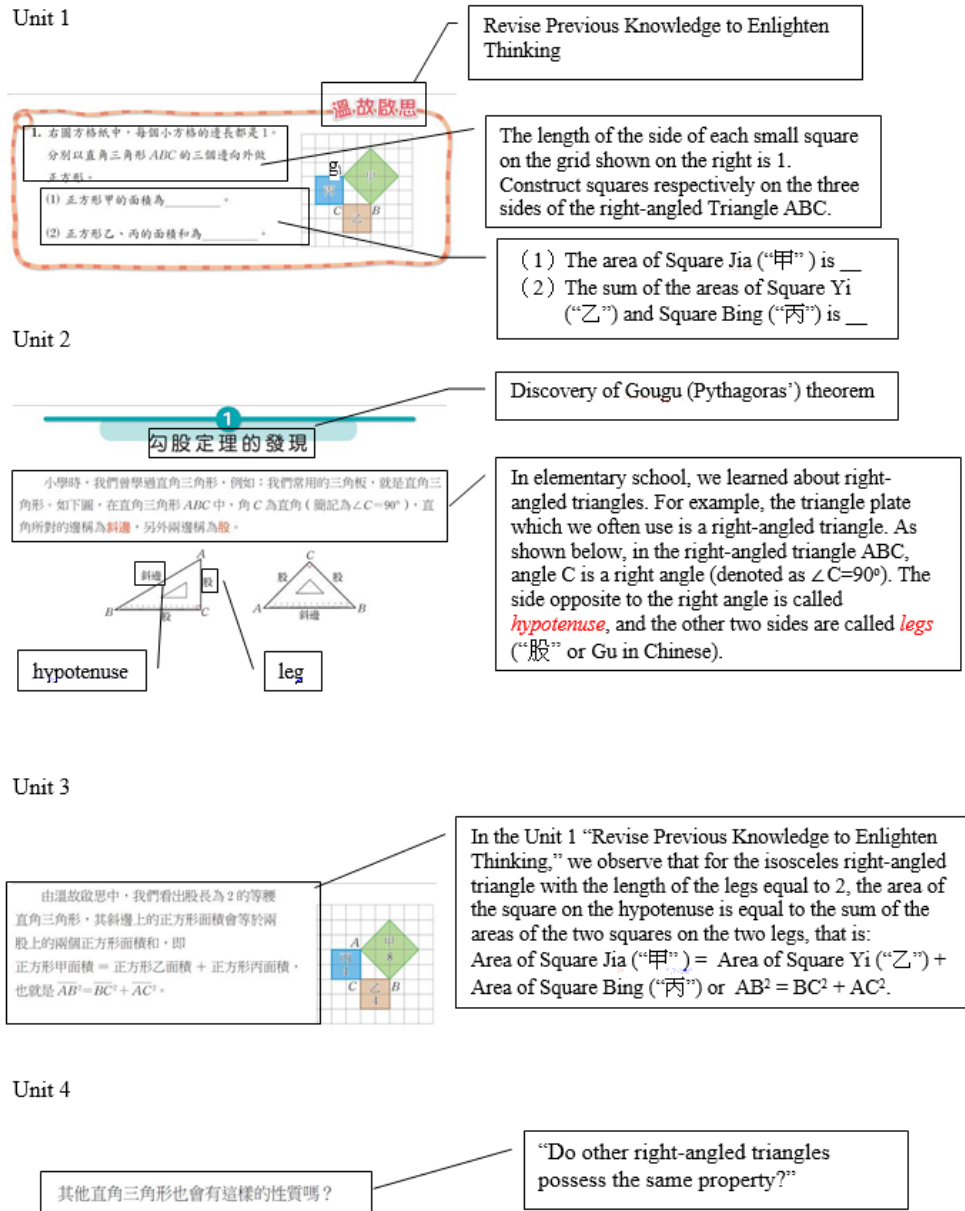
Unit 1

Revise Previous Knowledge to Enlighten Thinking

溫故啟思

1. 右圖方格紙中，每個小方格的邊長都是1。分別以直角三角形 $ABC$ 的三個邊向外做正方形。

(1) 正方形甲的面積為________。

(2) 正方形乙、丙的面積和為________。

甲 丙 乙 $C$ $B$

The length of the side of each small square on the grid shown on the right is 1. Construct squares respectively on the three sides of the right-angled Triangle ABC.

（1）The area of Square Jia (“甲”) is __
（2）The sum of the areas of Square Yi (“乙”) and Square Bing (“丙”) is __

Unit 2

Discovery of Gougu (Pythagoras’) theorem

1 勾股定理的發現

小學時，我們曾學過直角三角形，例如：我們常用的三角板，就是直角三角形。如下圖，在直角三角形 $ABC$ 中，角 $C$ 為直角（簡記為 $\angle C=90°$），直角所對的邊稱為斜邊，另外兩邊稱為股。

斜邊 股 股 $A$ $B$ $C$ $C$ 股 股 $A$ $B$ 斜邊

hypotenuse

leg

In elementary school, we learned about right-angled triangles. For example, the triangle plate which we often use is a right-angled triangle. As shown below, in the right-angled triangle ABC, angle C is a right angle (denoted as ∠C=90°). The side opposite to the right angle is called hypotenuse, and the other two sides are called legs (“股” or Gu in Chinese).

Unit 3

由溫故啟思中，我們看出股長為2的等腰直角三角形，其斜邊上的正方形面積會等於兩股上的兩個正方形面積和，即
正方形甲面積 ＝ 正方形乙面積 ＋ 正方形丙面積，
也就是 $\overline{AB}^2=\overline{BC}^2+\overline{AC}^2$。

$A$ 甲 8 丙 4 $C$ 乙 4 $B$

In the Unit 1 “Revise Previous Knowledge to Enlighten Thinking,” we observe that for the isosceles right-angled triangle with the length of the legs equal to 2, the area of the square on the hypotenuse is equal to the sum of the areas of the two squares on the two legs, that is:
Area of Square Jia (“甲”) = Area of Square Yi (“乙”) + Area of Square Bing (“丙”) or $AB^2 = BC^2 + AC^2$.

Unit 4

其他直角三角形也會有這樣的性質嗎？

“Do other right-angled triangles possess the same property?”